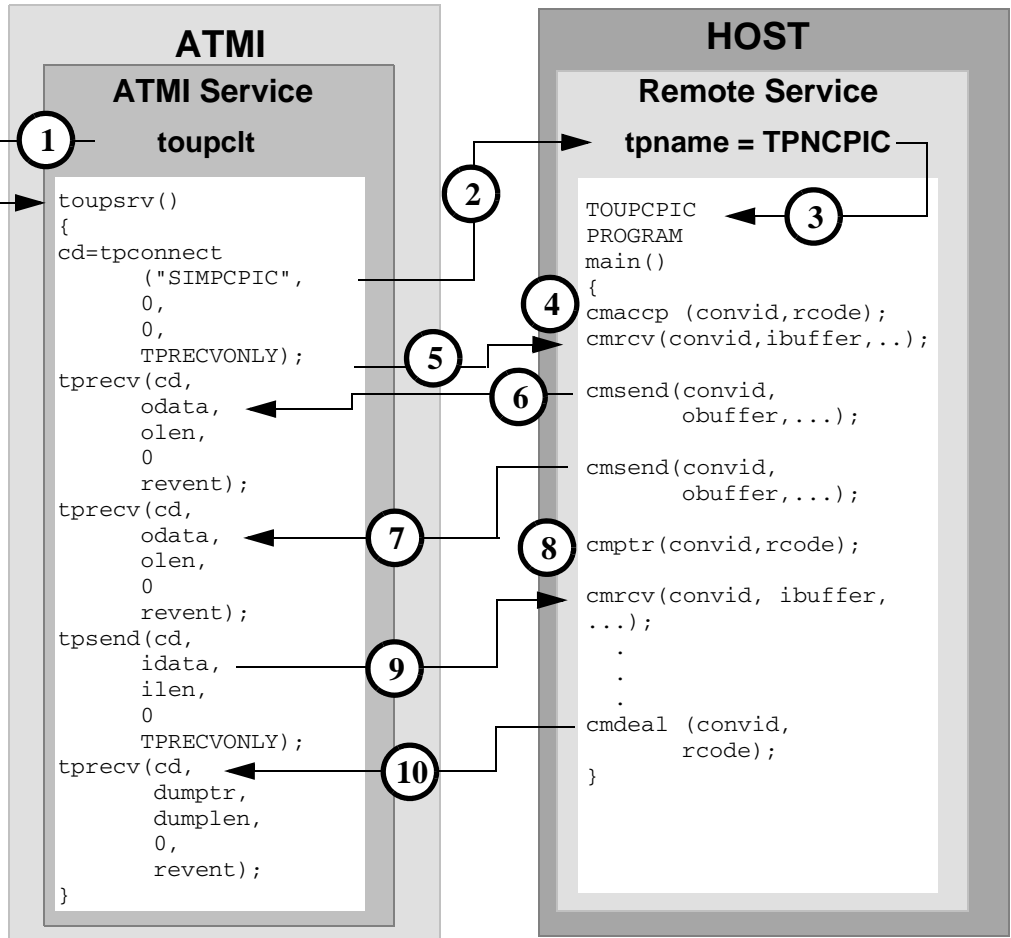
ATMI

ATMI Service

1

toupclt

toupsrv()
{
cd=tpconnect
("SIMPCPIC",
0,
0,
TPRECVONLY);
tprecv(cd,
odata,
olen,
0
revent);
tprecv(cd,
odata,
olen,
0
revent);
tpsend(cd,
idata,
ilen,
0
TPRECVONLY);
tprecv(cd,
dumptr,
dumplen,
0,
revent);
}

2

HOST

Remote Service

tpname = TPNCPIC

3

TOUPCPIC
PROGRAM
main()
{

4

cmaccp (convid,rcode);

5

cmrcv(convid,ibuffer,..);

6

cmsend(convid,
obuffer,...);

cmsend(convid,
obuffer,...);

7

8

cmptr(convid,rcode);

cmrcv(convid, ibuffer,
...);
.
.
.

9

cmdeal (convid,
rcode);
}

10